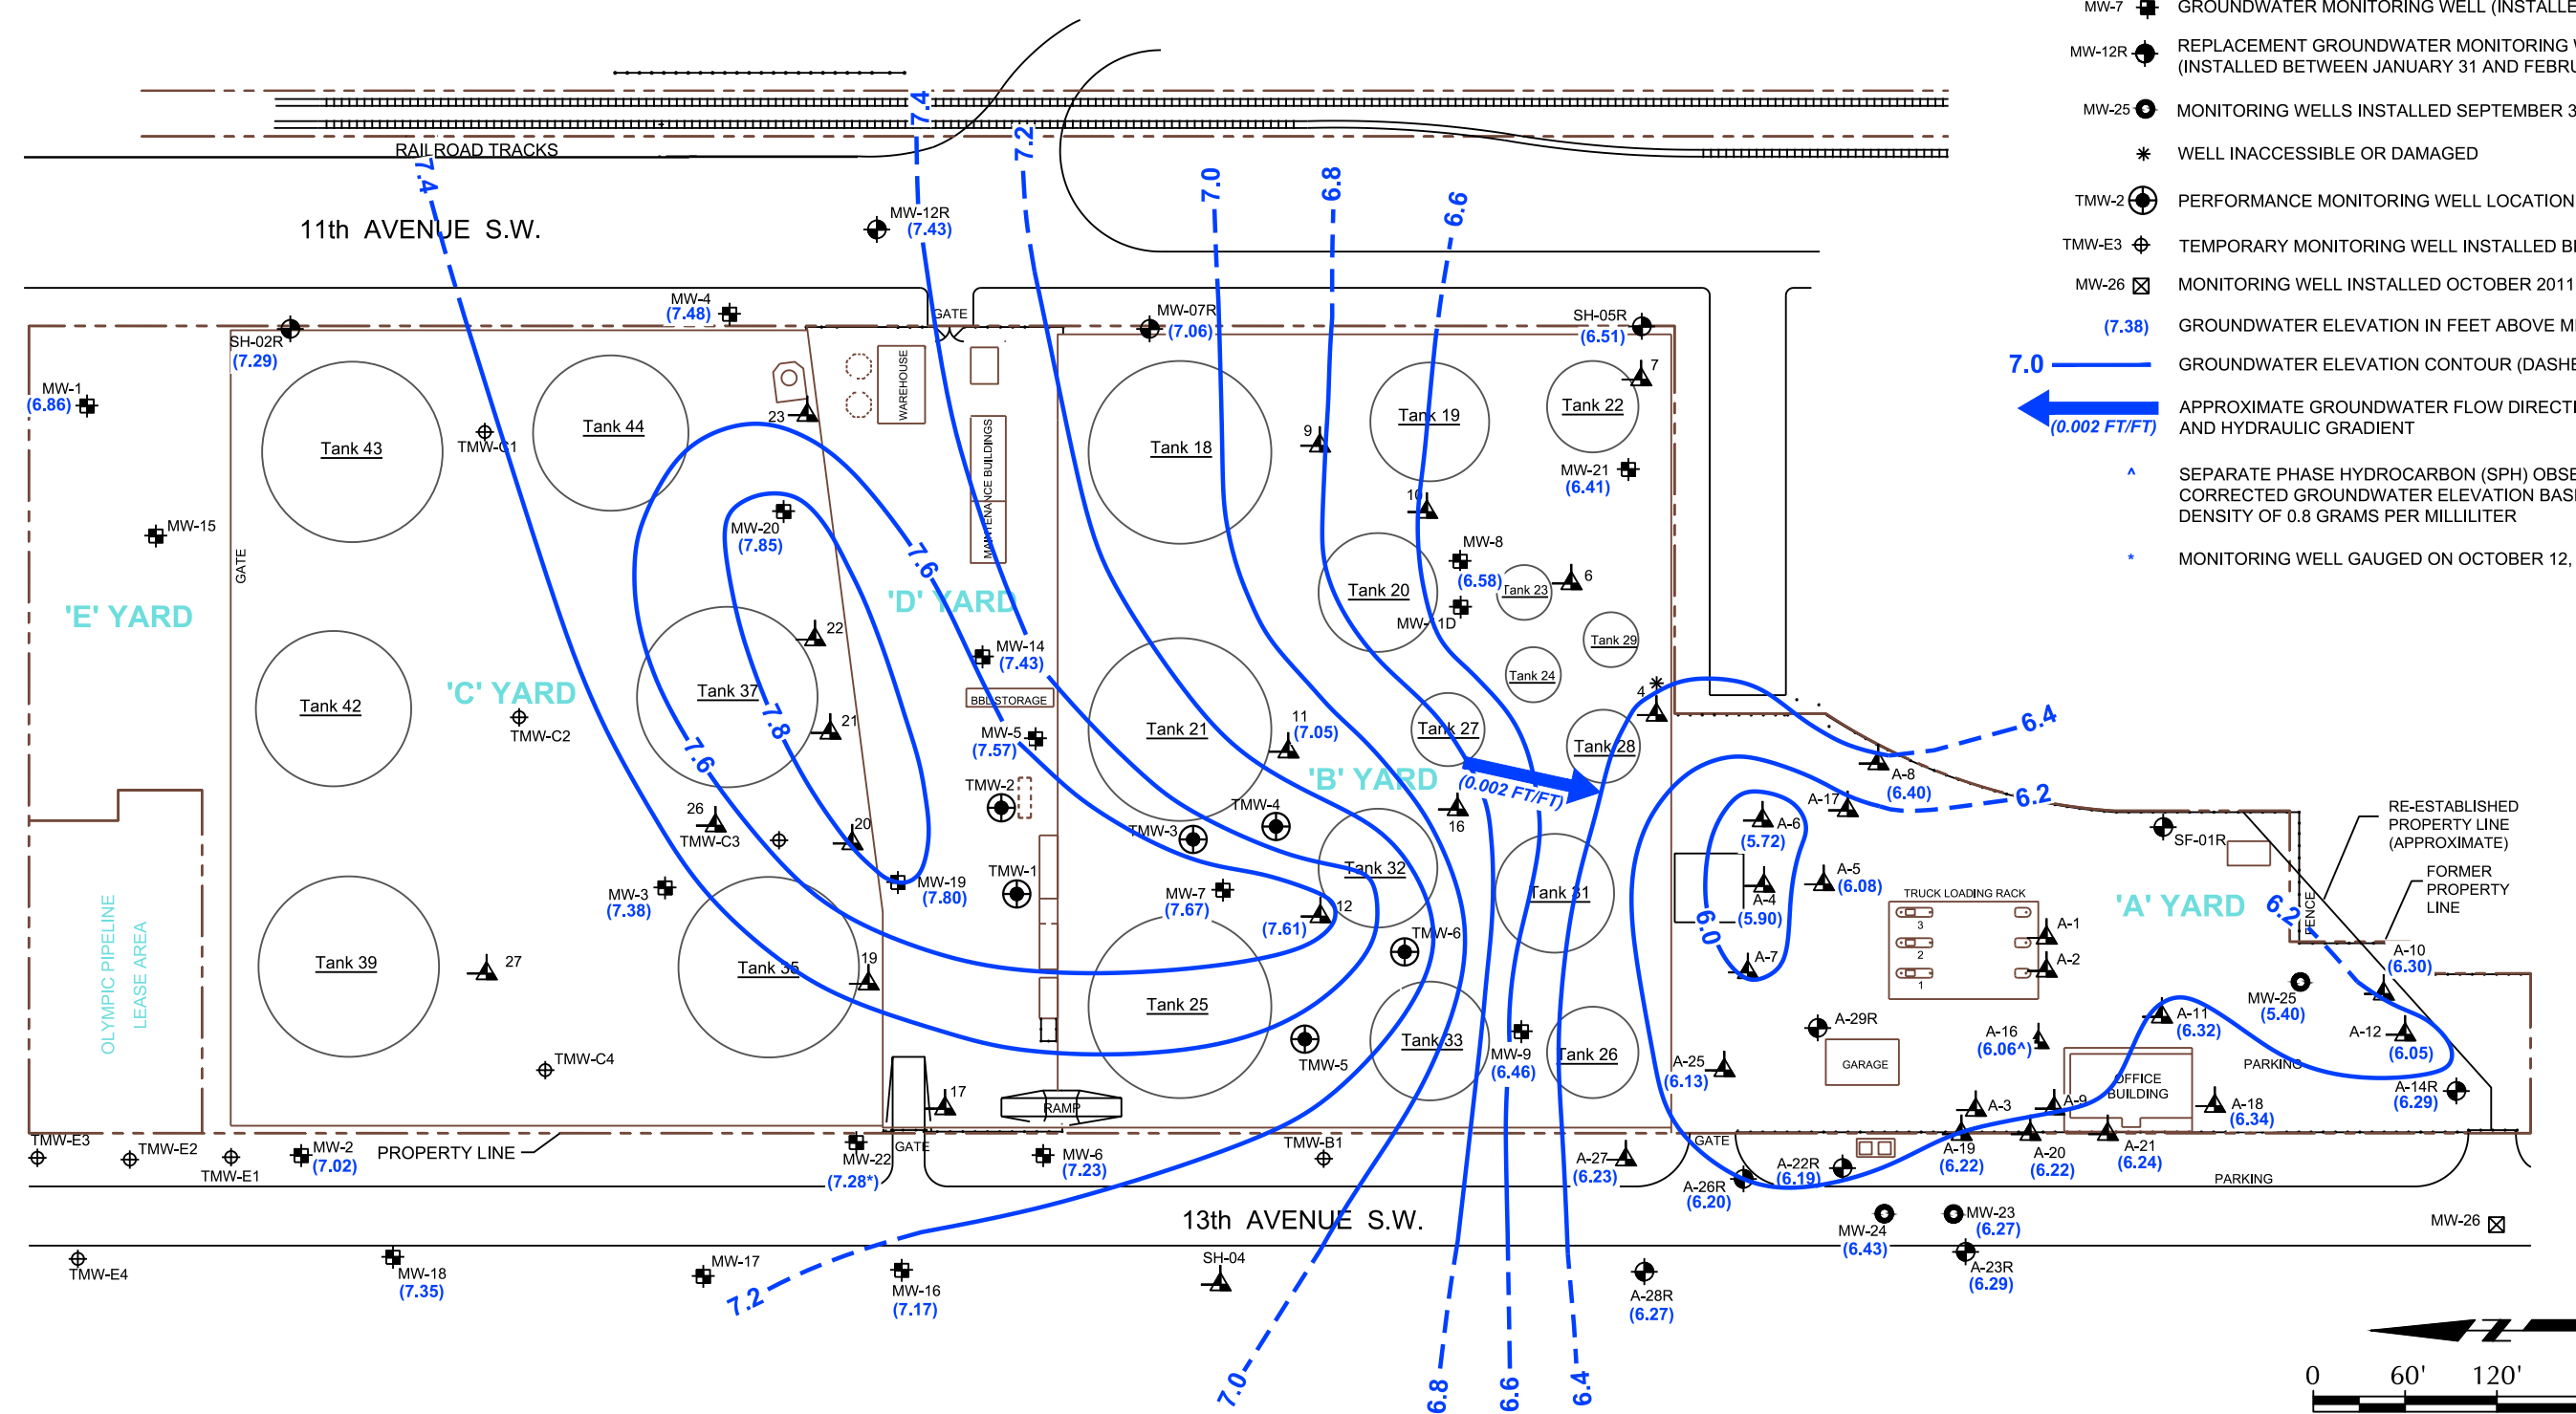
MW-7 GROUNDWATER MONITORING WELL (INSTALLE
MW-12R REPLACEMENT GROUNDWATER MONITORING (INSTALLED BETWEEN JANUARY 31 AND FEBRU
MW-25 MONITORING WELLS INSTALLED SEPTEMBER 3
WELL INACCESSIBLE OR DAMAGED
TMW-2 PERFORMANCE MONITORING WELL LOCATION
TMW-E3 TEMPORARY MONITORING WELL INSTALLED BE
MW-26 MONITORING WELL INSTALLED OCTOBER 2011
(7.38) GROUNDWATER ELEVATION IN FEET ABOVE ME
7.0 GROUNDWATER ELEVATION CONTOUR (DASHE
(0.002 FT/FT) APPROXIMATE GROUNDWATER FLOW DIRECTI AND HYDRAULIC GRADIENT
^ SEPARATE PHASE HYDROCARBON (SPH) OBSE CORRECTED GROUNDWATER ELEVATION BAS DENSITY OF 0.8 GRAMS PER MILLILITER
* MONITORING WELL GAUGED ON OCTOBER 12,

RAILROAD TRACKS
11th AVENUE S.W.
13th AVENUE S.W.
PROPERTY LINE
'E' YARD
'C' YARD
'D' YARD
'B' YARD
'A' YARD
OLYMPIC PIPELINE LEASE AREA
GATE
WAREHOUSE
MAINTENANCE BUILDINGS
BBL STORAGE
RAMP
TRUCK LOADING RACK
GARAGE
OFFICE BUILDING
PARKING
FENCE
RE-ESTABLISHED PROPERTY LINE (APPROXIMATE)
FORMER PROPERTY LINE

Tank 43
Tank 44
Tank 42
Tank 39
Tank 37
Tank 35
Tank 18
Tank 21
Tank 25
Tank 19
Tank 20
Tank 22
Tank 23
Tank 24
Tank 29
Tank 27
Tank 28
Tank 32
Tank 31
Tank 33
Tank 26

MW-1 (6.86)
MW-15
SH-02R (7.29)
TMW-C1
MW-4 (7.48)
MW-12R (7.43)
MW-07R (7.06)
SH-05R (6.51)
MW-20 (7.85)
MW-14 (7.43)
MW-5 (7.57)
TMW-2
TMW-1
TMW-C2
TMW-C3
MW-3 (7.38)
MW-19 (7.80)
TMW-3
TMW-4
MW-7 (7.67)
(7.61)
11 (7.05)
MW-21 (6.41)
MW-8 (6.58)
MW-1D
16
TMW-6
TMW-5
MW-9 (6.46)
TMW-C4
TMW-E3
TMW-E2
TMW-E1
MW-2 (7.02)
MW-22 (7.28*)
MW-6 (7.23)
TMW-B1
TMW-E4
MW-18 (7.35)
MW-17
MW-16 (7.17)
SH-04
A-8 (6.40)
A-17
A-6 (5.72)
A-5 (6.08)
A-4 (5.90)
A-7
A-1
A-2
SF-01R
A-10 (6.30)
MW-25 (5.40)
A-12 (6.05)
A-11 (6.32)
A-16 (6.06^)
A-29R
A-25 (6.13)
A-3
A-9
A-18 (6.34)
A-14R (6.29)
A-19 (6.22)
A-20 (6.22)
A-21 (6.24)
A-27 (6.23)
A-26R (6.20)
A-22R (6.19)
MW-24 (6.43)
MW-23 (6.27)
A-23R (6.29)
A-28R (6.27)
MW-26
4 6 7 9 10 12 17 19 20 21 22 23 26 27
7.4 7.4 7.2 7.0 6.8 6.6 7.6 7.8 7.6 6.4 6.2 6.0 6.2 7.2 7.0 6.8 6.6 6.4
(0.002 FT/FT)
0 60' 120'